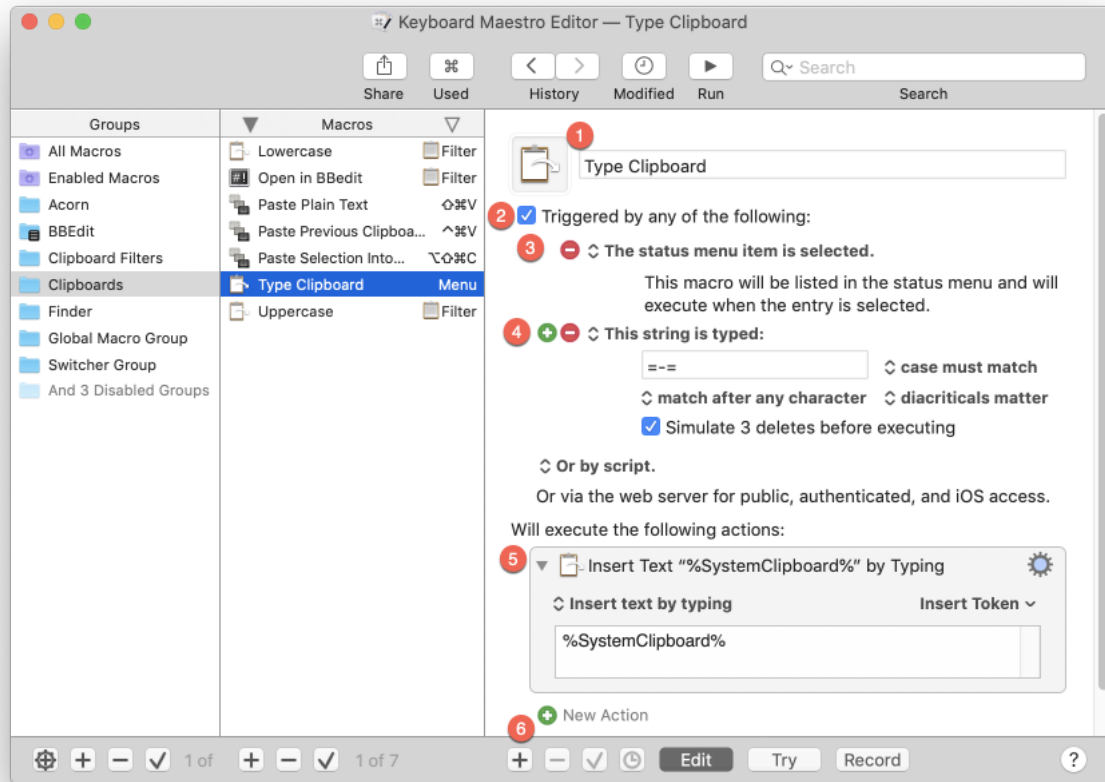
Keyboard Maestro Editor — Type Clipboard

Share Used History Modified Run Search

Search

Groups
All Macros
Enabled Macros
Acorn
BBEdit
Clipboard Filters
Clipboards
Finder
Global Macro Group
Switcher Group
And 3 Disabled Groups

Macros
Lowercase Filter
Open in BBedit Filter
Paste Plain Text ⇧⌘V
Paste Previous Clipboa... ^⌘V
Paste Selection Into... ⌥⇧⌘C
Type Clipboard Menu
Uppercase Filter

1 Type Clipboard
2 Triggered by any of the following:
3 The status menu item is selected.
This macro will be listed in the status menu and will execute when the entry is selected.
4 This string is typed:
=-=
case must match
match after any character
diacriticals matter
Simulate 3 deletes before executing
Or by script.
Or via the web server for public, authenticated, and iOS access.
Will execute the following actions:
5 Insert Text "%SystemClipboard%" by Typing
Insert text by typing
Insert Token
%SystemClipboard%
New Action
6

1 of
1 of 7
Edit Try Record ?